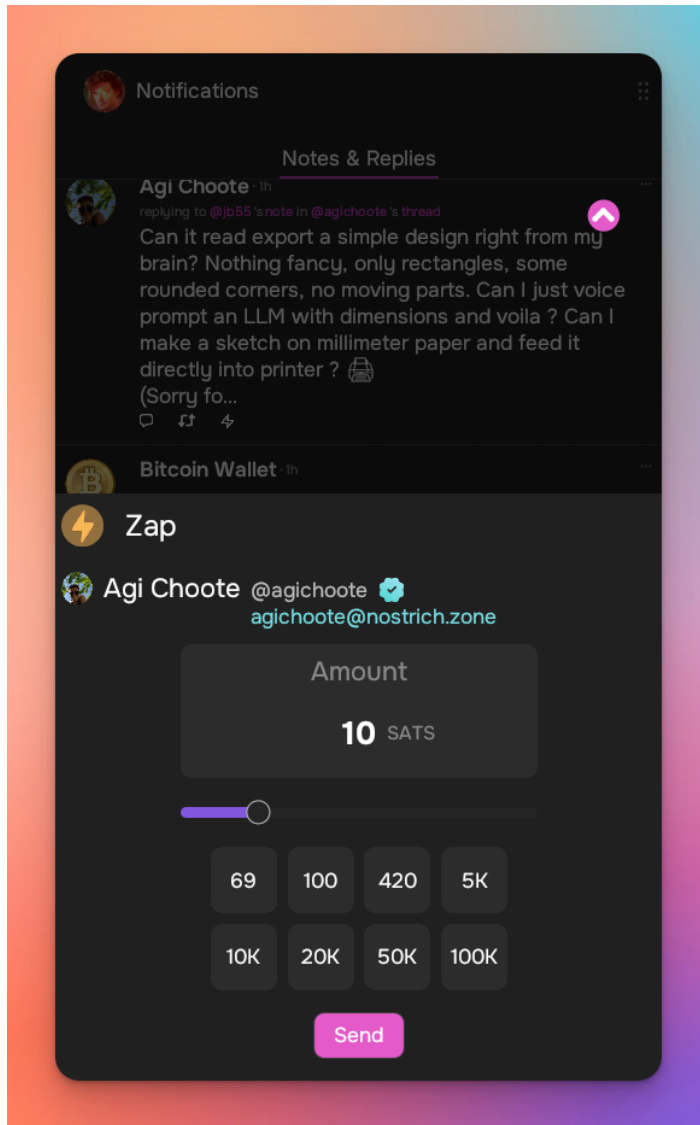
Notifications

Notes & Replies

Agi Choote · 1h

replying to @jb55's note in @agichoote's thread

Can it read export a simple design right from my brain? Nothing fancy, only rectangles, some rounded corners, no moving parts. Can I just voice prompt an LLM with dimensions and voila ? Can I make a sketch on millimeter paper and feed it directly into printer ? 🖨️
(Sorry fo...

Bitcoin Wallet · 1h

Zap

Agi Choote @agichoote
agichoote@nostrich.zone

Amount

10 SATS

| 69 | 100 | 420 | 5K |
|---|---|---|---|
| 10K | 20K | 50K | 100K |

Send